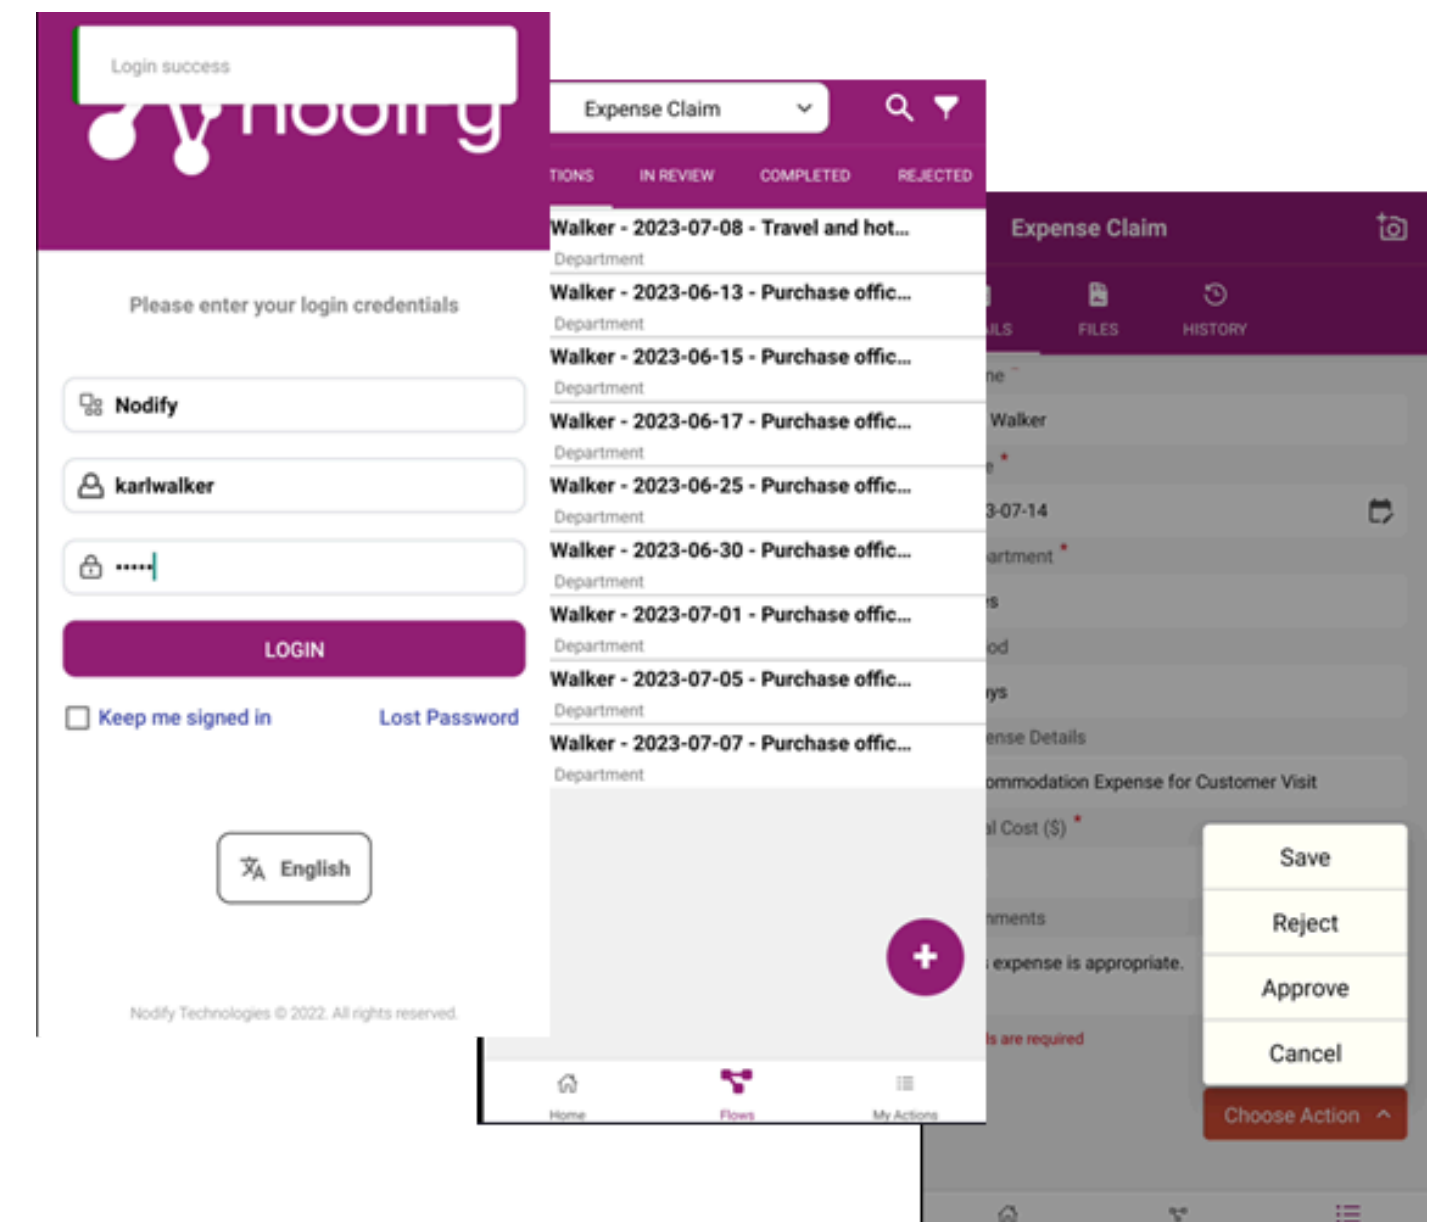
Login success

nodify

Please enter your login credentials

Nodify

karlwalker

•••••

LOGIN

Keep me signed in

Lost Password

English

Nodify Technologies © 2022. All rights reserved.

Expense Claim

TIONS IN REVIEW COMPLETED REJECTED

Walker - 2023-07-08 - Travel and hot...
Department

Walker - 2023-06-13 - Purchase offic...
Department

Walker - 2023-06-15 - Purchase offic...
Department

Walker - 2023-06-17 - Purchase offic...
Department

Walker - 2023-06-25 - Purchase offic...
Department

Walker - 2023-06-30 - Purchase offic...
Department

Walker - 2023-07-01 - Purchase offic...
Department

Walker - 2023-07-05 - Purchase offic...
Department

Walker - 2023-07-07 - Purchase offic...
Department

+

Home Flows My Actions

Expense Claim

ILS FILES HISTORY

ne

Walker

e *

3-07-14

artment *

s

od

ys

ense Details

ommodation Expense for Customer Visit

l Cost ($) *

ments

expense is appropriate.

ls are required

Save

Reject

Approve

Cancel

Choose Action